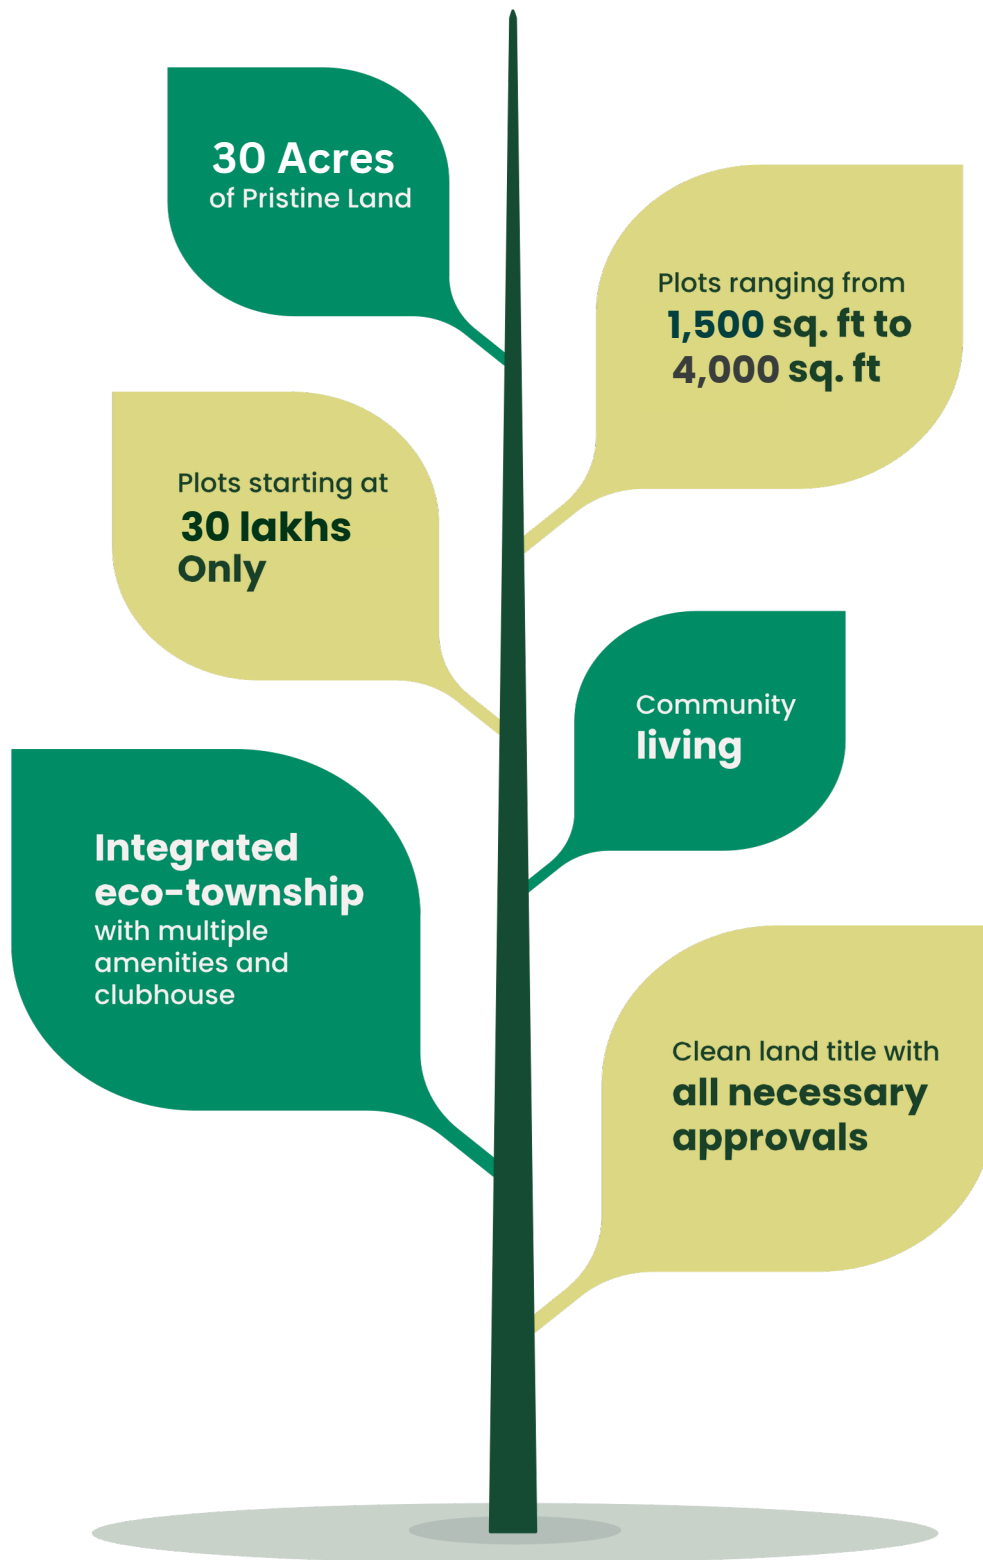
30 Acres
of Pristine Land

Plots ranging from
1,500 sq. ft to
4,000 sq. ft

Plots starting at
30 lakhs
Only

Community
living

Integrated
eco-township
with multiple
amenities and
clubhouse

Clean land title with
all necessary
approvals